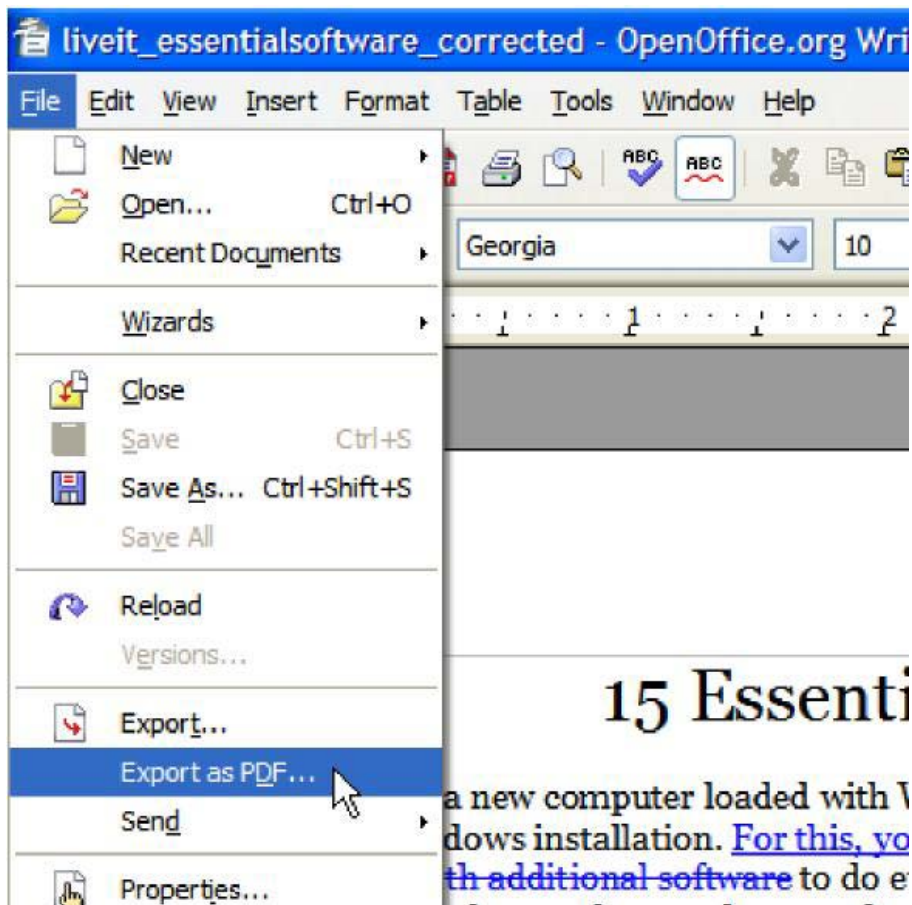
liveit_essentialsoftware_corrected - OpenOffice.org Wri

File Edit View Insert Format Table Tools Window Help

New
Open... Ctrl+O
Recent Documents
Wizards
Close
Save Ctrl+S
Save As... Ctrl+Shift+S
Save All
Reload
Versions...
Export...
Export as PDF...
Send
Properties...

ABC ABC

Georgia 10

1 2

15 Essenti

a new computer loaded with V
dows installation. For this, yo
th additional software to do e